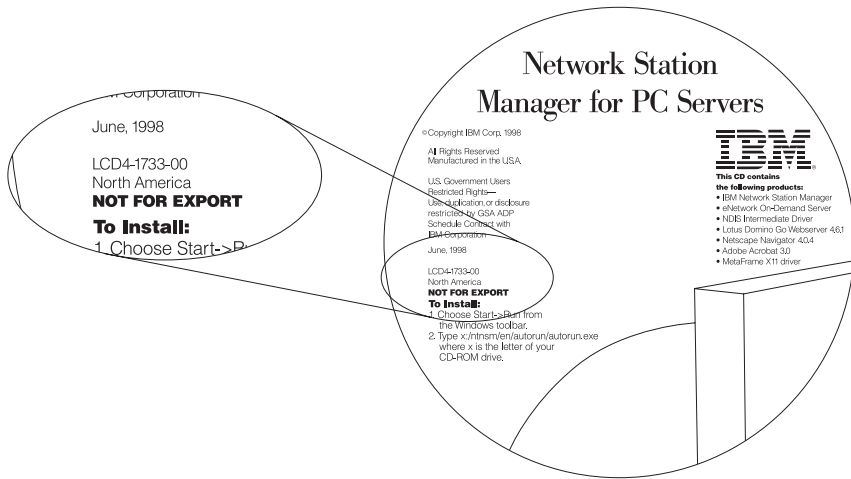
Corporation

June, 1998

LCD4-1733-00
North America
NOT FOR EXPORT

To Install:
1. Choose Start->R

Network Station Manager for PC Servers

©Copyright IBM Corp. 1998

All Rights Reserved
Manufactured in the U.S.A.

U.S. Government Users Restricted Rights— Use, duplication, or disclosure restricted by GSA ADP Schedule Contract with IBM Corporation

June, 1998

LCD4-1733-00
North America
NOT FOR EXPORT

To Install:
1. Choose Start->Run from the Windows toolbar.
2. Type x:/ntnsm/en/autorun/autorun.exe where x is the letter of your CD-ROM drive.

IBM

This CD contains the following products:
• IBM Network Station Manager
• eNetwork On-Demand Server
• NDIS Intermediate Driver
• Lotus Domino Go Webserver 4.6.1
• Netscape Navigator 4.0.4
• Adobe Acrobat 3.0
• MetaFrame X11 driver